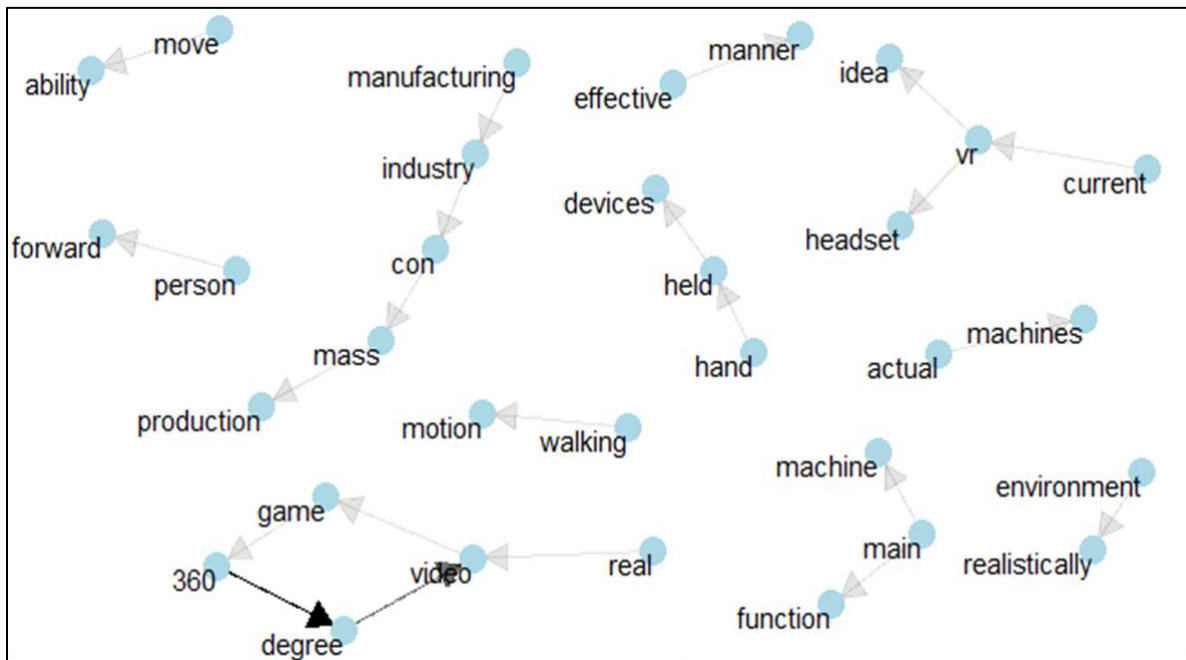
move
ability
manufacturing
industry
con
mass
production
forward
person
manner
effective
devices
held
hand
idea
vr
current
headset
machines
actual
motion
walking
game
360
video
real
degree
machine
main
function
environment
realistically